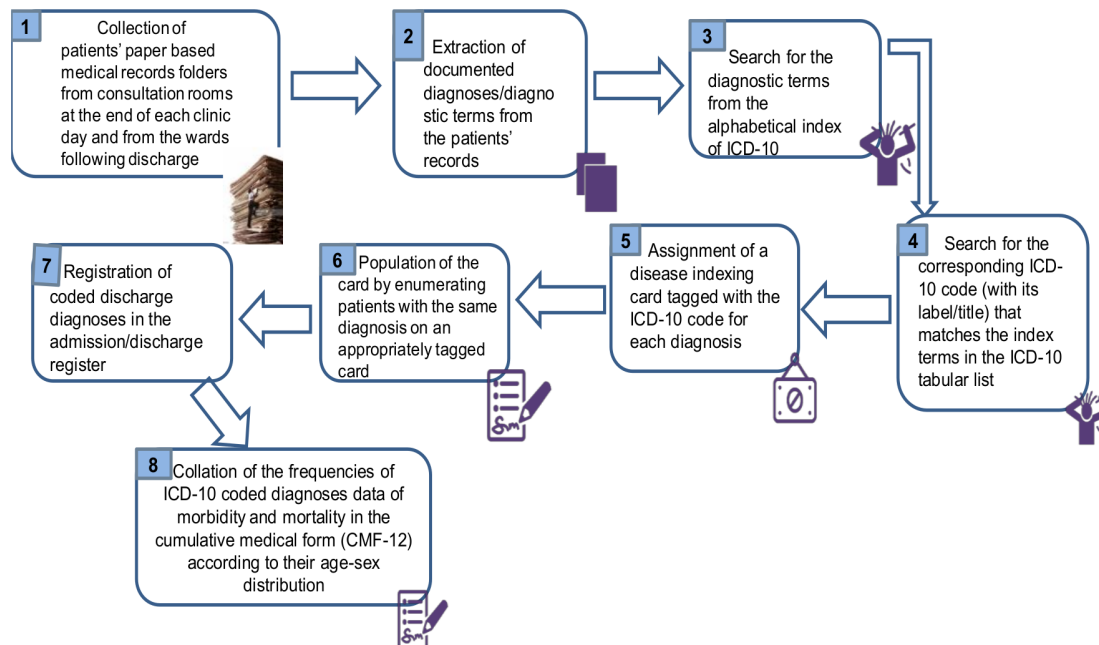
1
Collection of patients' paper based medical records folders from consultation rooms at the end of each clinic day and from the wards following discharge

2
Extraction of documented diagnoses/diagnostic terms from the patients' records

3
Search for the diagnostic terms from the alphabetical index of ICD-10

4
Search for the corresponding ICD-10 code (with its label/title) that matches the index terms in the ICD-10 tabular list

5
Assignment of a disease indexing card tagged with the ICD-10 code for each diagnosis

6
Population of the card by enumerating patients with the same diagnosis on an appropriately tagged card

7
Registration of coded discharge diagnoses in the admission/discharge register

8
Collation of the frequencies of ICD-10 coded diagnoses data of morbidity and mortality in the cumulative medical form (CMF-12) according to their age-sex distribution